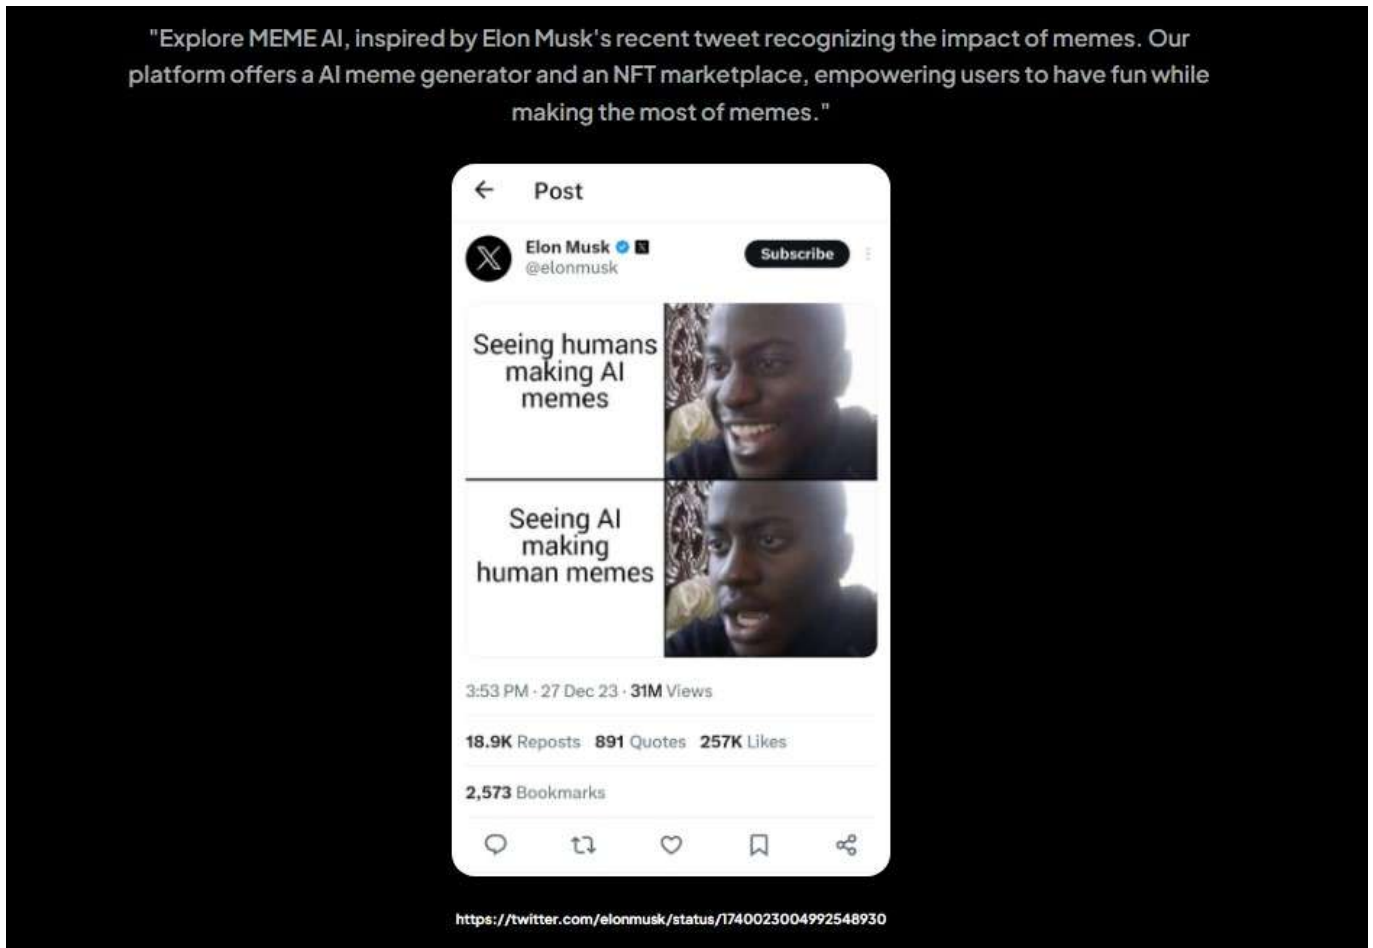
"Explore MEME AI, inspired by Elon Musk's recent tweet recognizing the impact of memes. Our platform offers a AI meme generator and an NFT marketplace, empowering users to have fun while making the most of memes."

Post

Elon Musk
@elonmusk

Subscribe

Seeing humans making AI memes

Seeing AI making human memes

3:53 PM · 27 Dec 23 · 31M Views

18.9K Reposts 891 Quotes 257K Likes

2,573 Bookmarks

https://twitter.com/elonmusk/status/1740023004992548930